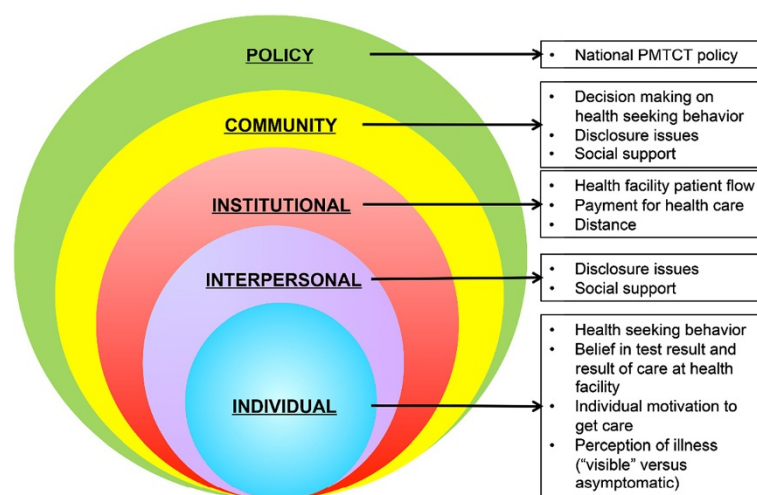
POLICY

- National PMTCT policy

COMMUNITY

- Decision making on health seeking behavior
- Disclosure issues
- Social support

INSTITUTIONAL

- Health facility patient flow
- Payment for health care
- Distance

INTERPERSONAL

- Disclosure issues
- Social support

INDIVIDUAL

- Health seeking behavior
- Belief in test result and result of care at health facility
- Individual motivation to get care
- Perception of illness ("visible" versus asymptomatic)